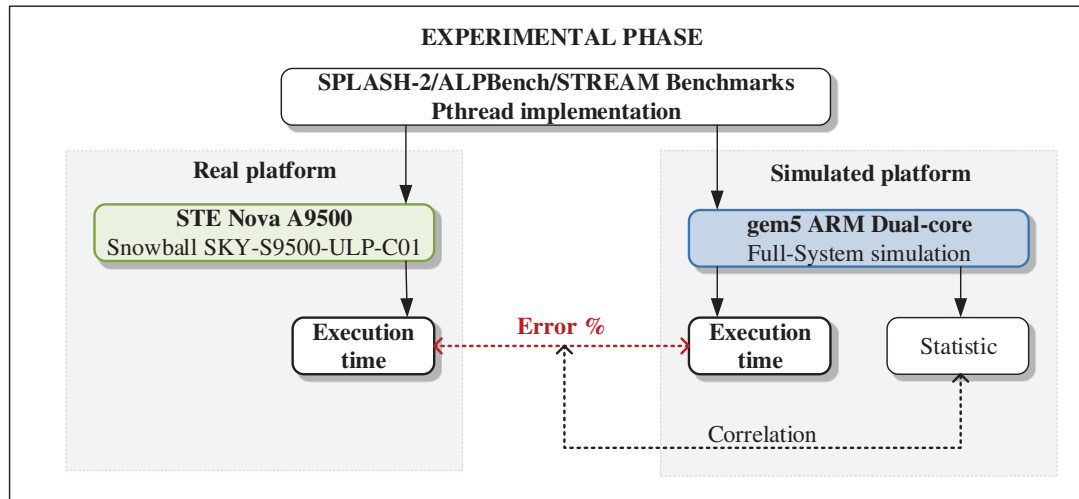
EXPERIMENTAL PHASE

SPLASH-2/ALPBench/STREAM Benchmarks
Pthread implementation

Real platform

STE Nova A9500
Snowball SKY-S9500-ULP-C01

Execution time

Error %

Simulated platform

gem5 ARM Dual-core
Full-System simulation

Execution time

Statistic

Correlation